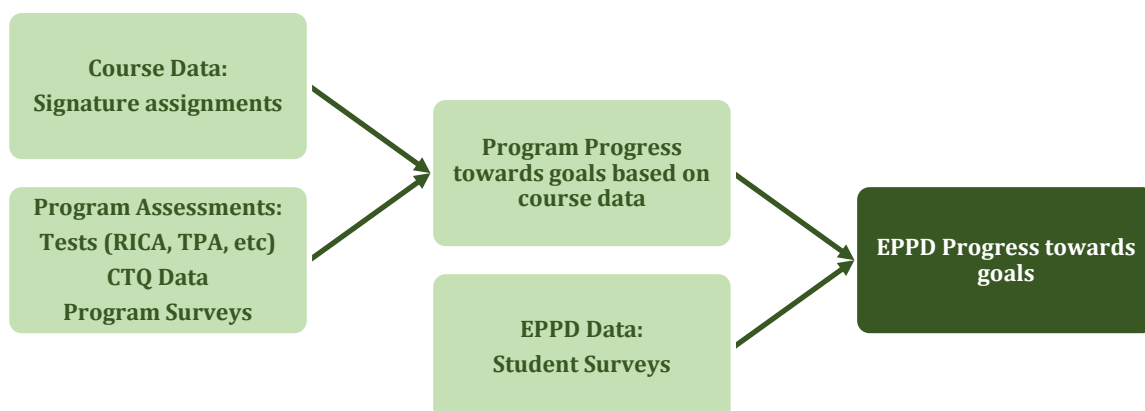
Course Data:
Signature assignments

Program Assessments:
Tests (RICA, TPA, etc)
CTQ Data
Program Surveys

Program Progress towards goals based on course data

EPPD Data:
Student Surveys

EPPD Progress towards goals